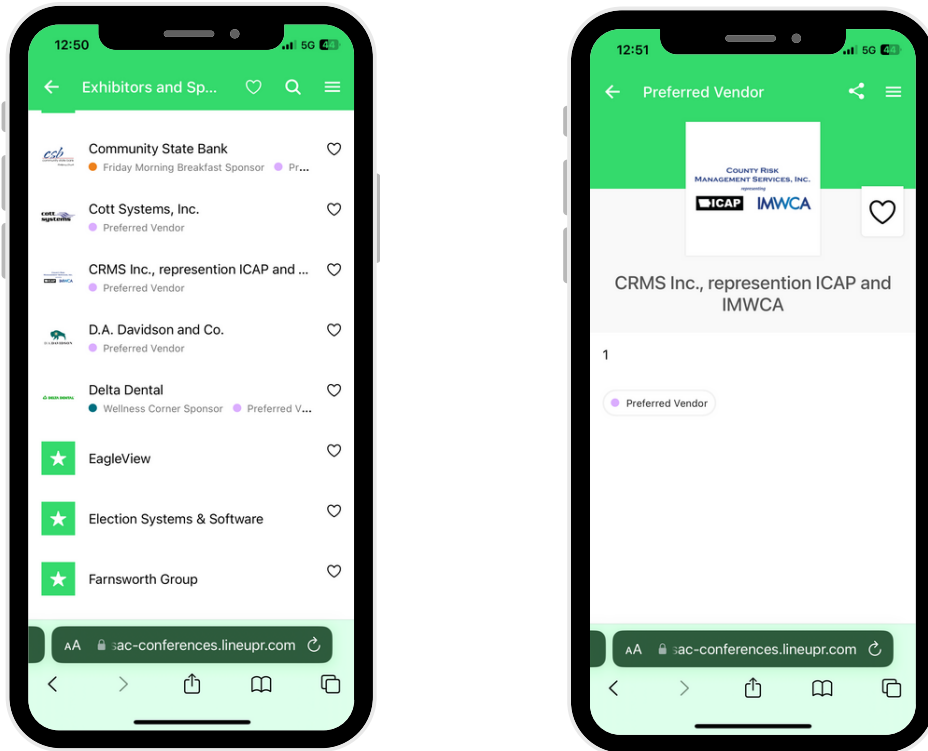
12:50 5G 44

Exhibitors and Sp...

csb

Community State Bank
Friday Morning Breakfast Sponsor Pr...

Cott Systems, Inc.
Preferred Vendor

CRMS Inc., represention ICAP and ...
Preferred Vendor

D.A. Davidson and Co.
Preferred Vendor

Delta Dental
Wellness Corner Sponsor Preferred V...

EagleView

Election Systems & Software

Farnsworth Group

AA sac-conferences.lineupr.com

12:51 5G 44

Preferred Vendor

COUNTY RISK MANAGEMENT SERVICES, INC.
representing
ICAP IMWCA

CRMS Inc., represention ICAP and IMWCA

1

Preferred Vendor

AA sac-conferences.lineupr.com